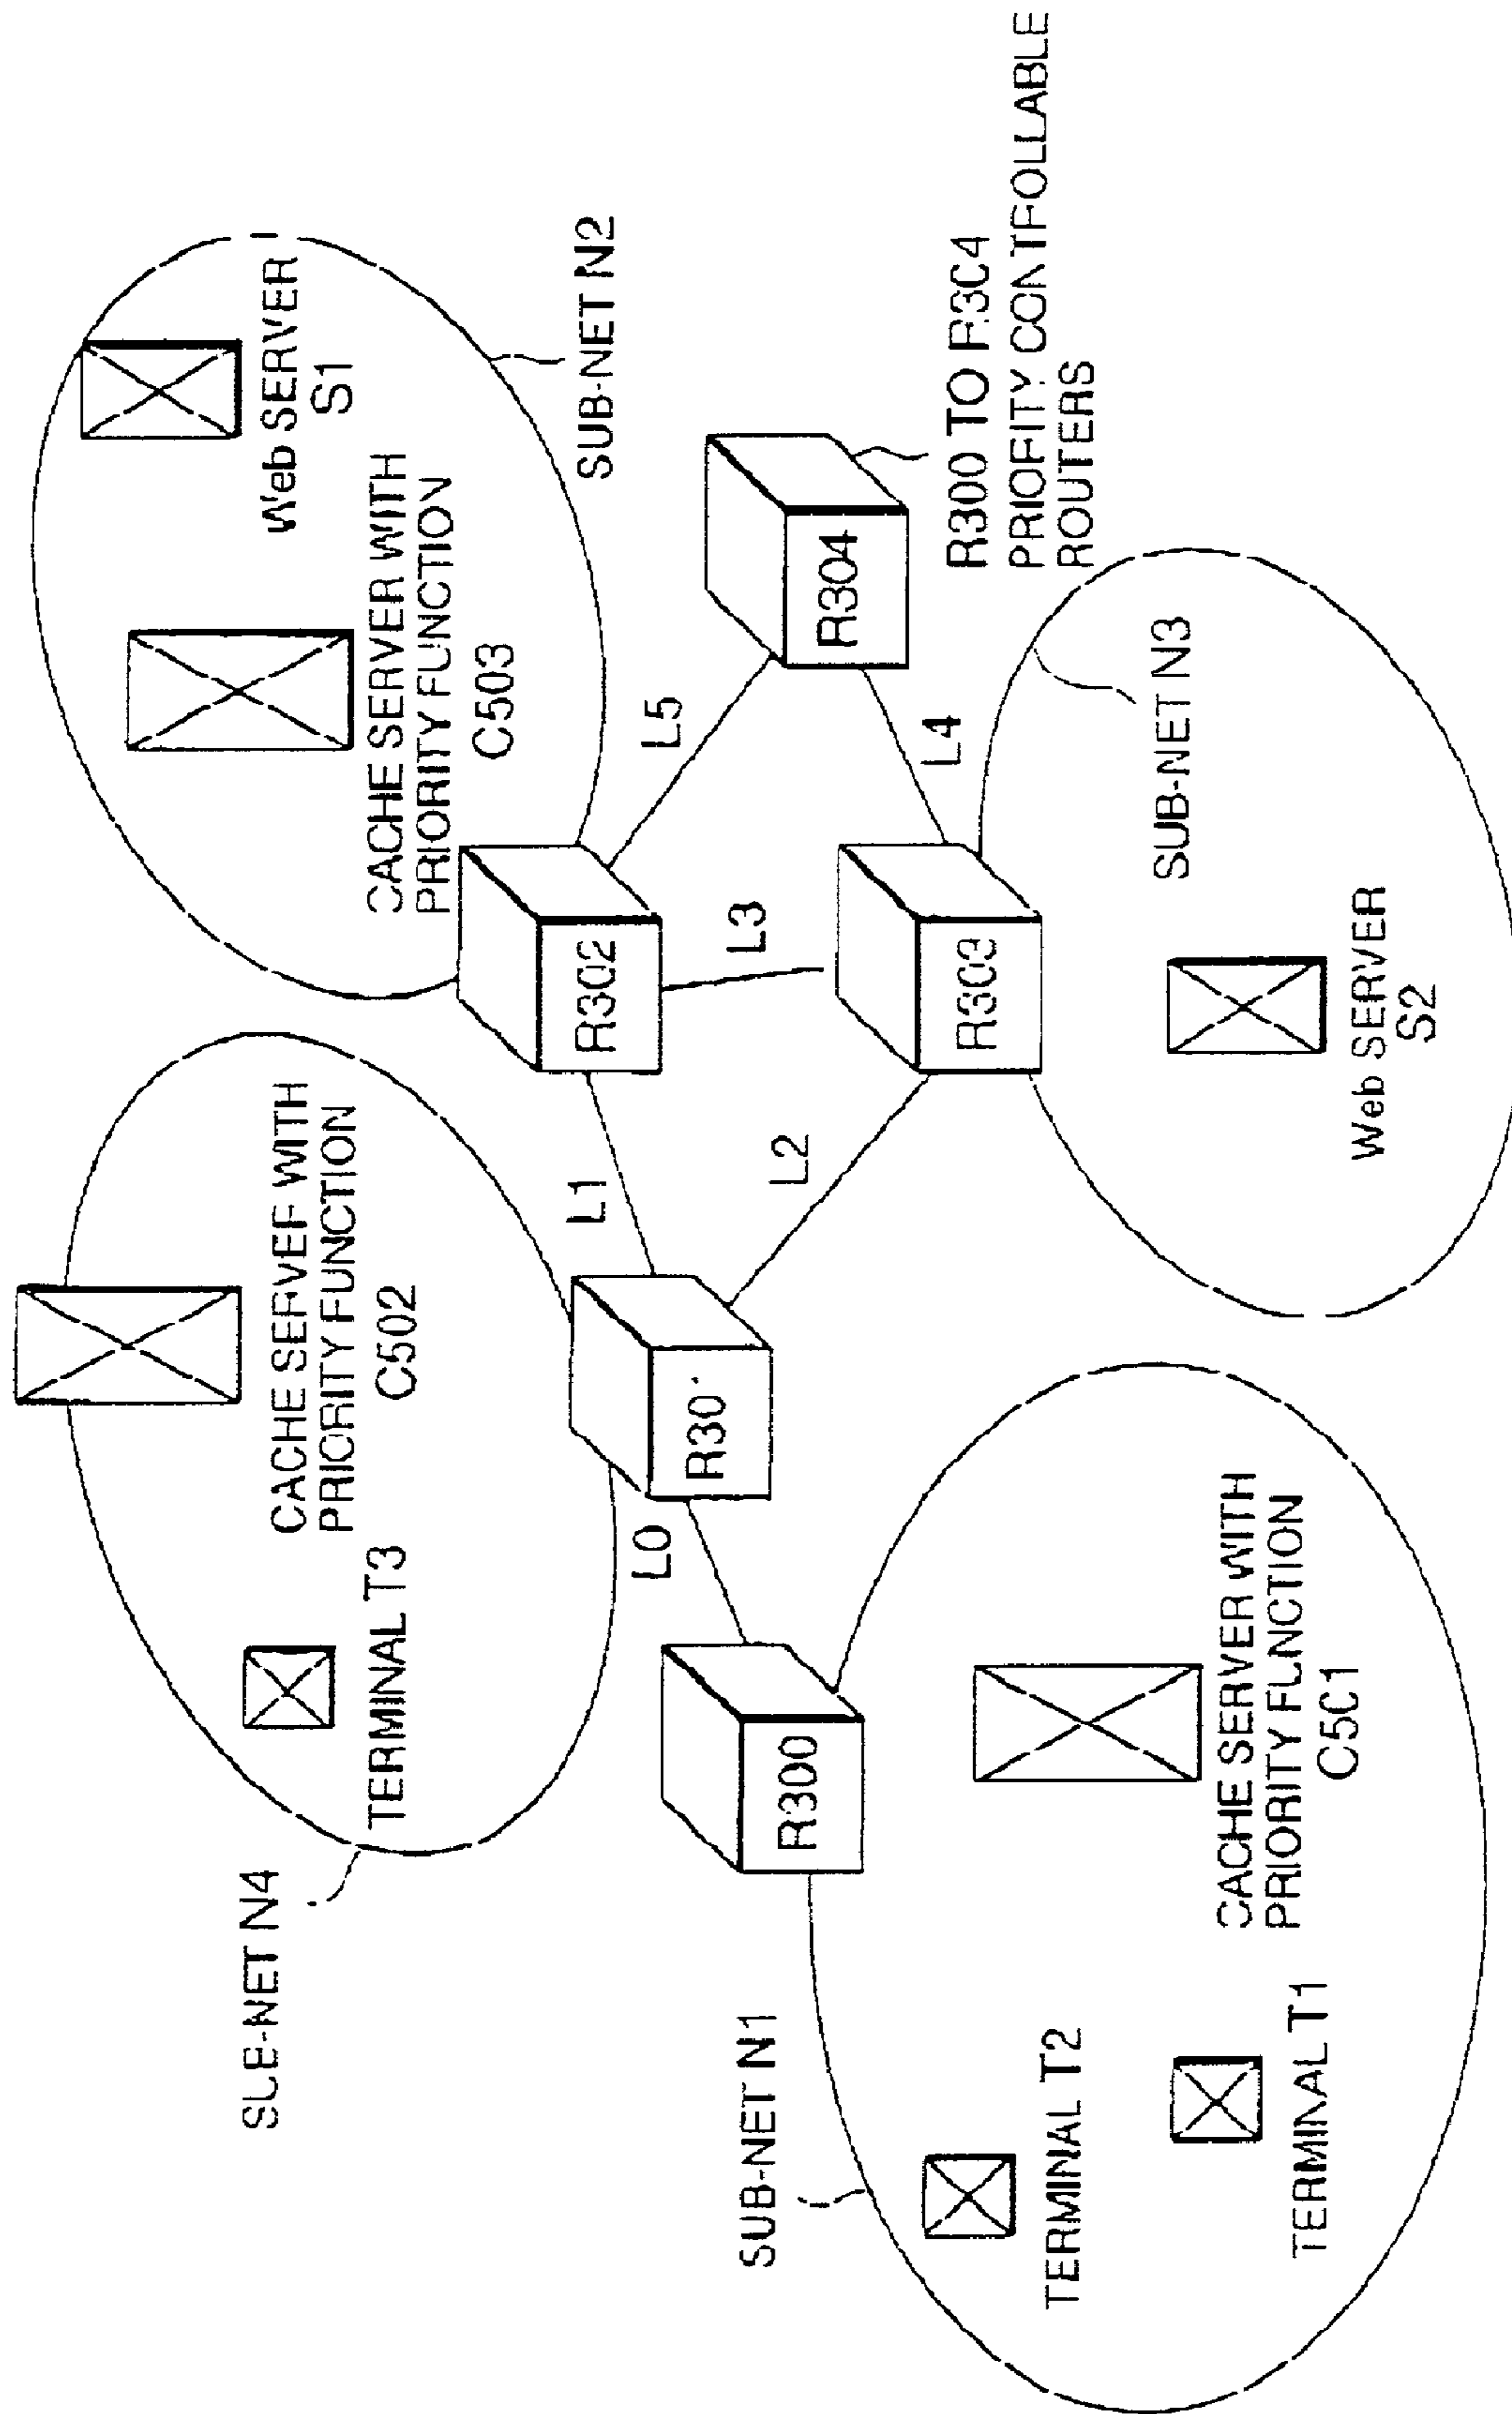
Web SERVER S1

CACHE SERVER WITH PRIORITY FUNCTION C503

SUB-NET N2

R300 TO R3C4 PRIOFITY CONTFOLLABLE ROUTERS

R304

L5

L4

SUB-NET N3

L3

R302

R303

Web SERVER S2

L1

L2

CACHE SERVEF WITH PRIORITY FUNCTION C502

R30

L0

TERMINAL T3

R300

CACHE SERVER WITH PRIORITY FUNCTION C5C1

SLE-NET N4

SUB-NET N1

TERMINAL T2

TERMINAL T1